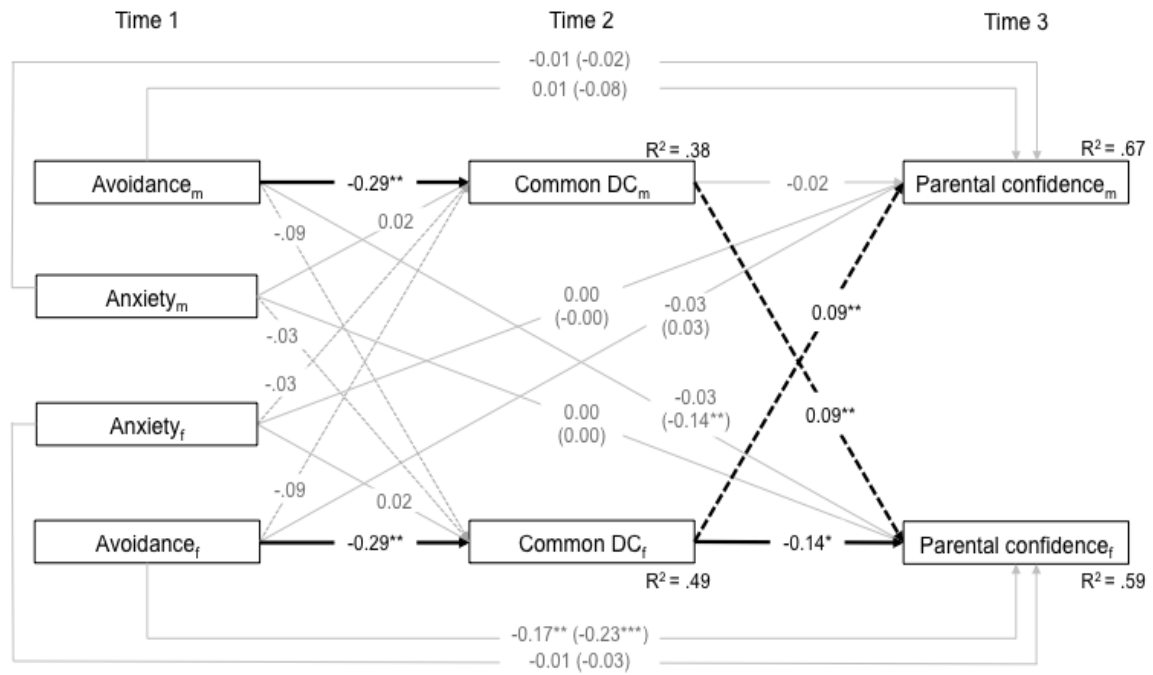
Time 1

Time 2

Time 3

-0.01 (-0.02)

0.01 (-0.08)

$R^2$ = .38

$R^2$ = .67

Avoidance$_m$

-0.29**

Common DC$_m$

-0.02

Parental confidence$_m$

-.09

0.02

Anxiety$_m$

0.00 (-0.00)

-0.03 (0.03)

0.09**

-.03

-.03

-0.03 (-0.14**)

Anxiety$_f$

0.00 (0.00)

0.09**

-.09

0.02

Avoidance$_f$

-0.29**

Common DC$_f$

-0.14*

Parental confidence$_f$

$R^2$ = .49

$R^2$ = .59

-0.17** (-0.23***)

-0.01 (-0.03)